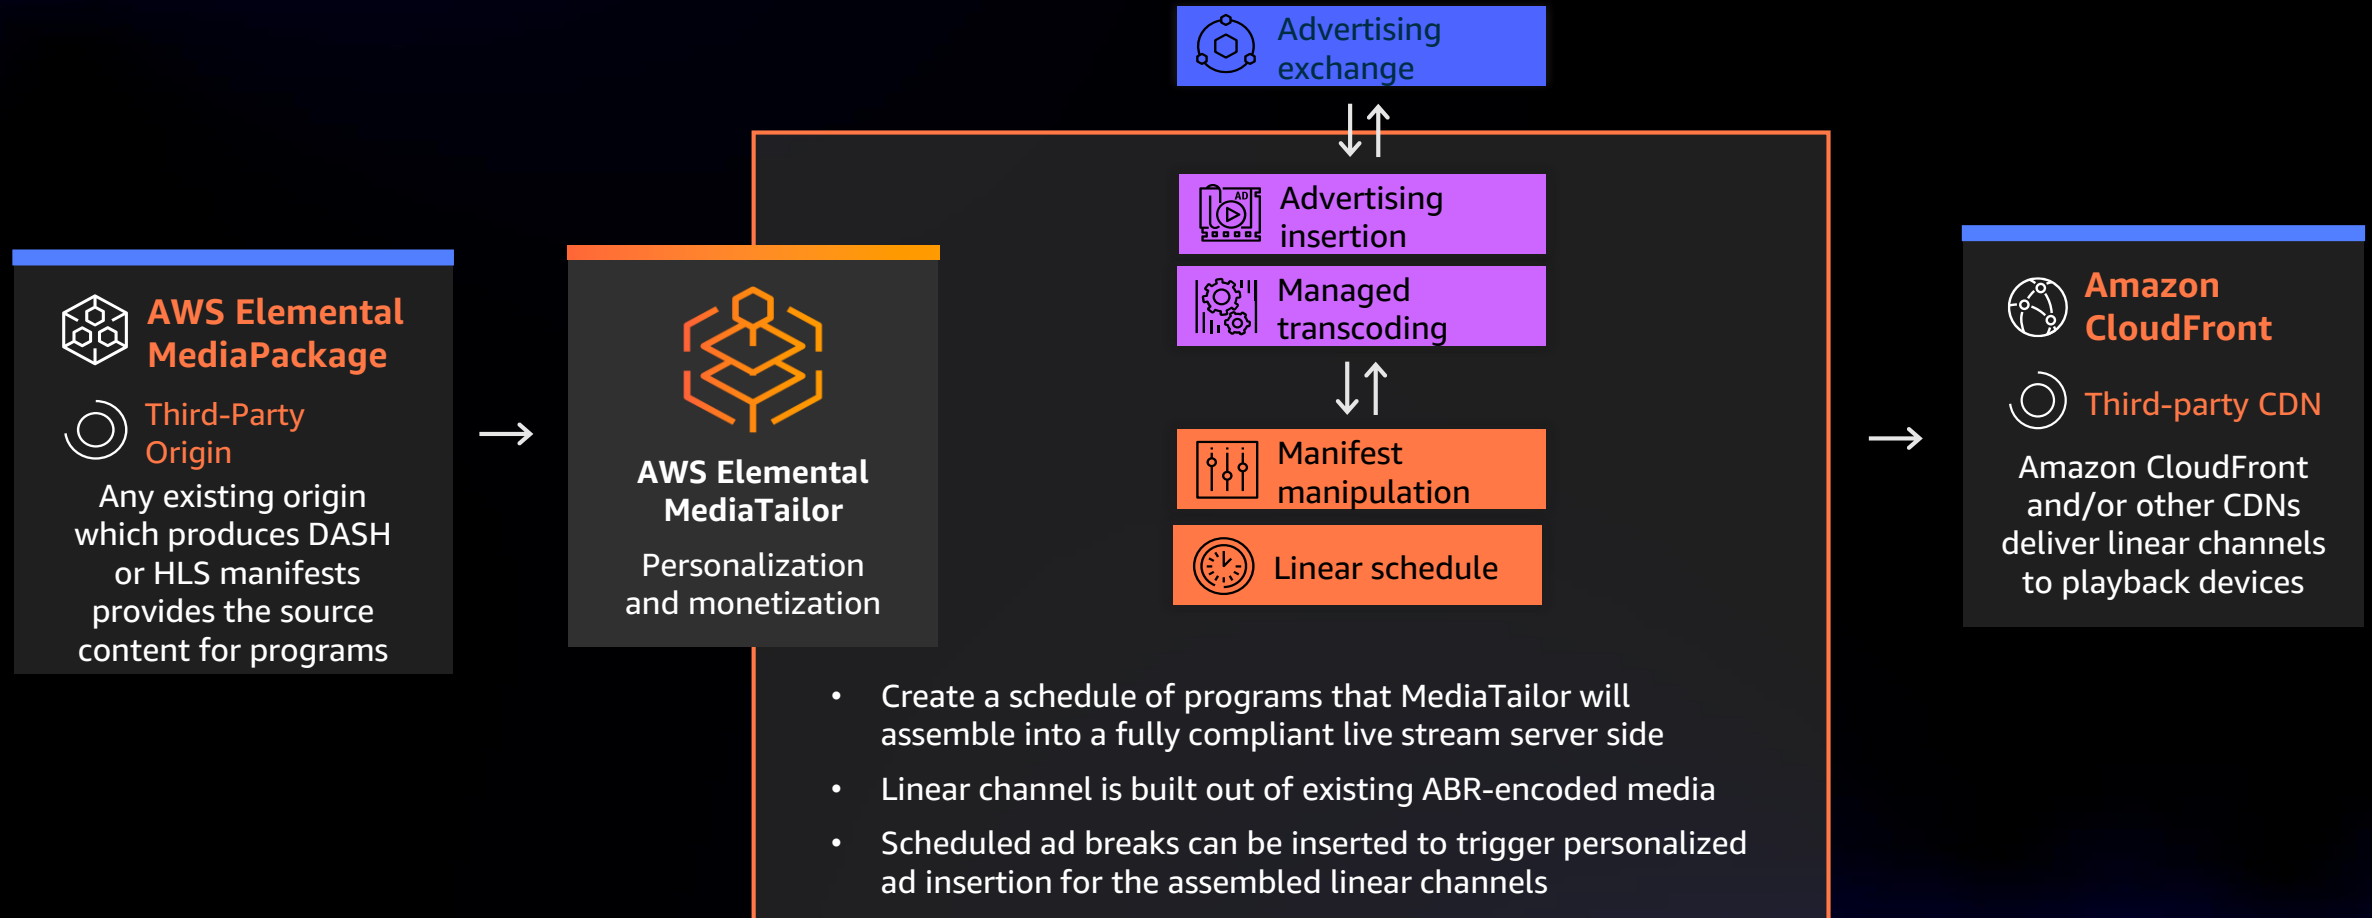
AWS Elemental MediaPackage

Third-Party Origin

Any existing origin which produces DASH or HLS manifests provides the source content for programs

AWS Elemental MediaTailor

Personalization and monetization

Advertising exchange

Advertising insertion

Managed transcoding

Manifest manipulation

Linear schedule

Amazon CloudFront

Third-party CDN

Amazon CloudFront and/or other CDNs deliver linear channels to playback devices

• Create a schedule of programs that MediaTailor will assemble into a fully compliant live stream server side
• Linear channel is built out of existing ABR-encoded media
• Scheduled ad breaks can be inserted to trigger personalized ad insertion for the assembled linear channels